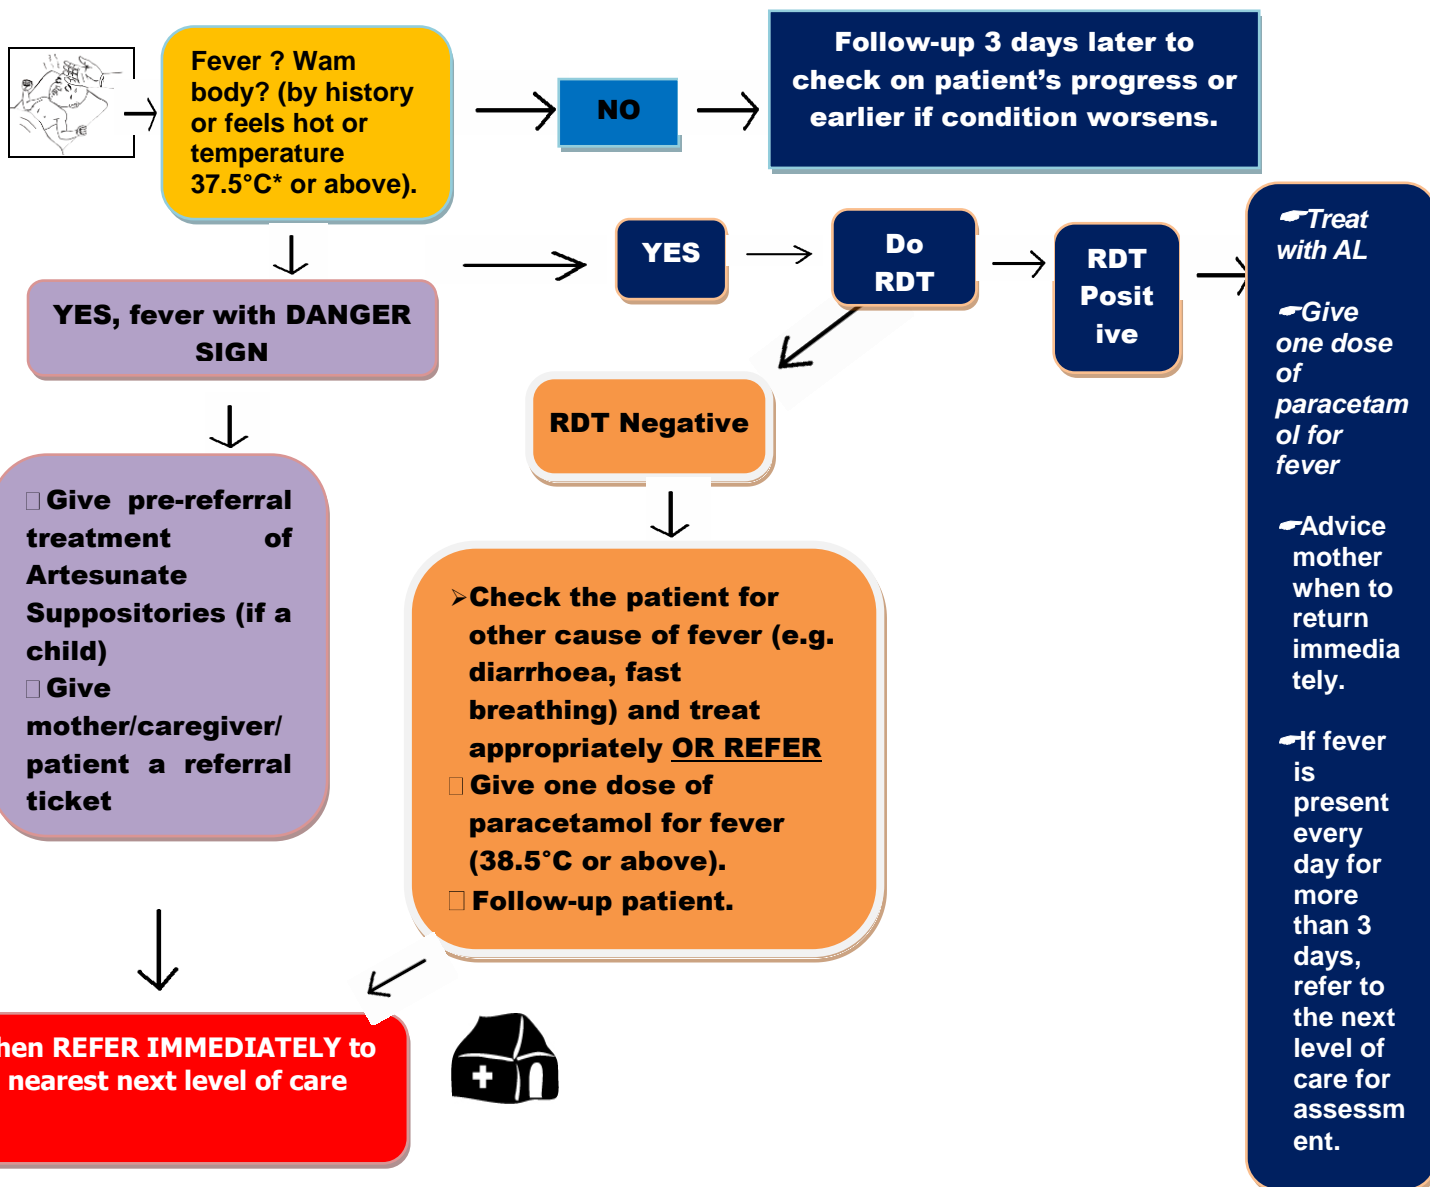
Fever ? Wam body? (by history or feels hot or temperature 37.5°C* or above).

NO

Follow-up 3 days later to check on patient's progress or earlier if condition worsens.

YES

Do RDT

RDT Posit ive

Treat with AL

Give one dose of paracetam ol for fever

Advice mother when to return immedia tely.

If fever is present every day for more than 3 days, refer to the next level of care for assessm ent.

YES, fever with DANGER SIGN

RDT Negative

Give pre-referral treatment of Artesunate Suppositories (if a child)
Give mother/caregiver/ patient a referral ticket

Check the patient for other cause of fever (e.g. diarrhoea, fast breathing) and treat appropriately OR REFER
Give one dose of paracetamol for fever (38.5°C or above).
Follow-up patient.

hen REFER IMMEDIATELY to nearest next level of care